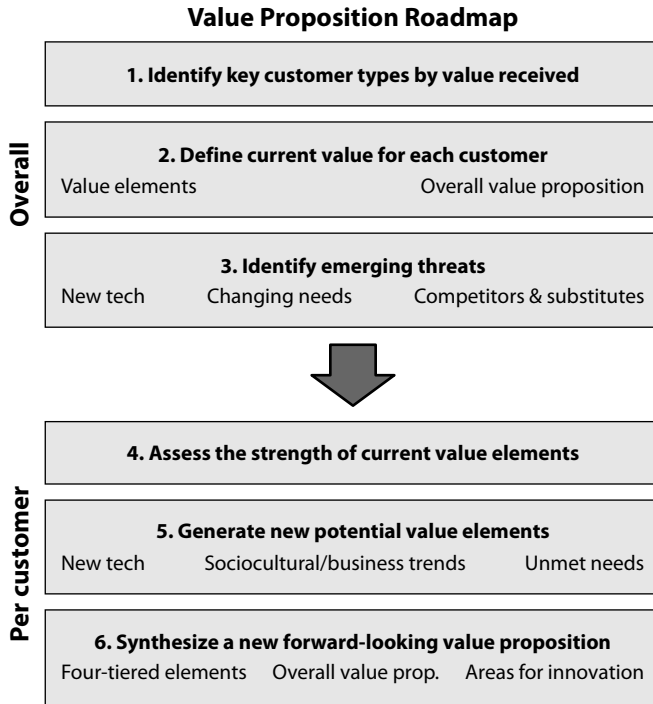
Value Proposition Roadmap

Overall

1. Identify key customer types by value received

2. Define current value for each customer
Value elements Overall value proposition

3. Identify emerging threats
New tech Changing needs Competitors & substitutes

Per customer

4. Assess the strength of current value elements

5. Generate new potential value elements
New tech Sociocultural/business trends Unmet needs

6. Synthesize a new forward-looking value proposition
Four-tiered elements Overall value prop. Areas for innovation